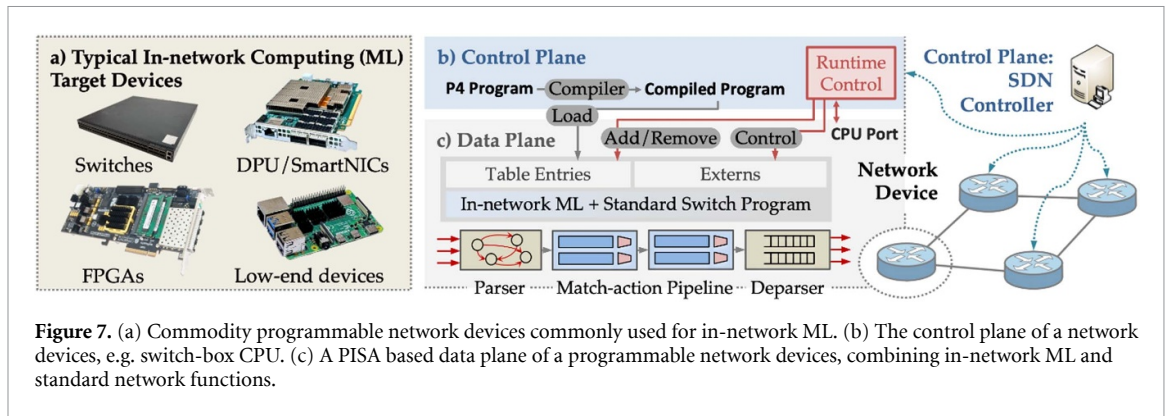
a) Typical In-network Computing (ML) Target Devices

Switches

DPU/SmartNICs

FPGAs

Low-end devices

b) Control Plane

P4 Program → Compiler → Compiled Program

Runtime Control

Load

c) Data Plane

Add/Remove

Control

CPU Port

Table Entries

Externs

In-network ML + Standard Switch Program

Parser

Match-action Pipeline

Deparser

Control Plane: SDN Controller

Network Device

**Figure 7.** (a) Commodity programmable network devices commonly used for in-network ML. (b) The control plane of a network devices, e.g. switch-box CPU. (c) A PISA based data plane of a programmable network devices, combining in-network ML and standard network functions.